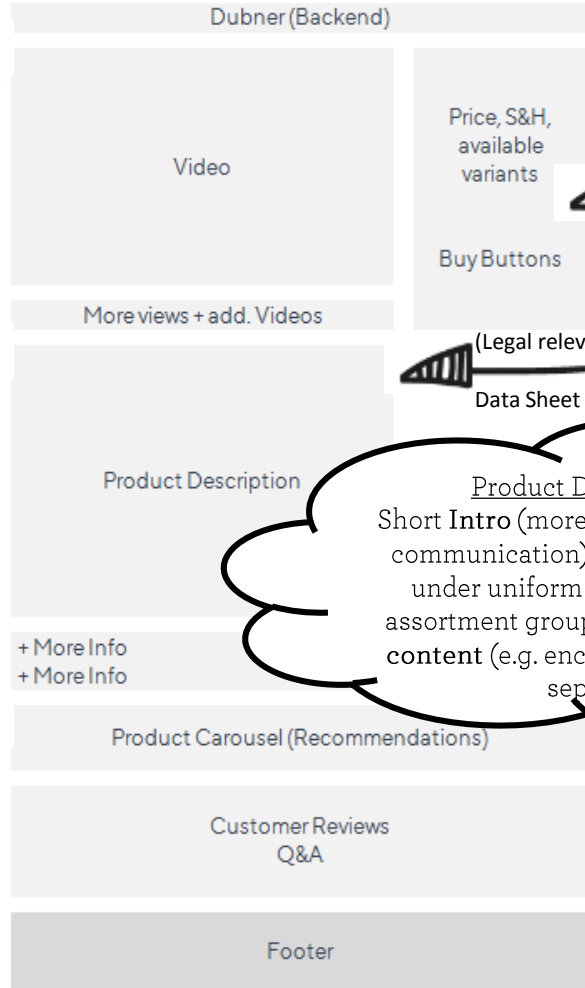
Dubner (Backend)

Video

Price, S&H, available variants

Buy Buttons

More views + add. Videos

(Legal relev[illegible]

Data Sheet

Product Description

Product D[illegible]
Short Intro (more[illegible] communication)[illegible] under uniform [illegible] assortment grou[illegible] content (e.g. enc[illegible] sep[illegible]

+ More Info
+ More Info

Product Carousel (Recommendations)

Customer Reviews
Q&A

Footer